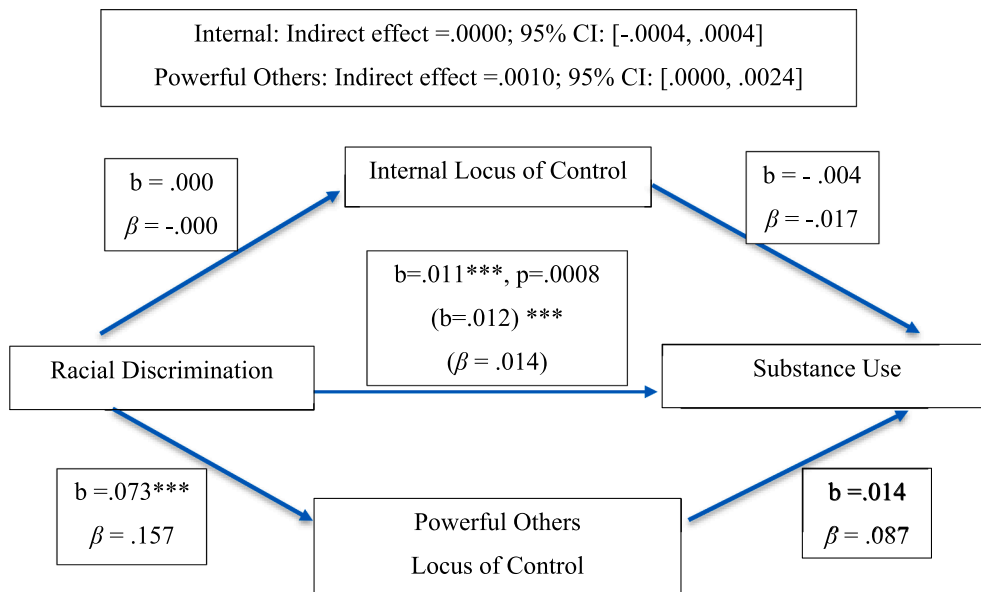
Internal: Indirect effect =.0000; 95% CI: [-.0004, .0004]
Powerful Others: Indirect effect =.0010; 95% CI: [.0000, .0024]

b = .000
$\beta$ = -.000

Internal Locus of Control

b = - .004
$\beta$ = -.017

b=.011***, p=.0008
(b=.012) ***
($\beta$ = .014)

Racial Discrimination

Substance Use

b =.073***
$\beta$ = .157

Powerful Others
Locus of Control

b =.014
$\beta$ = .087